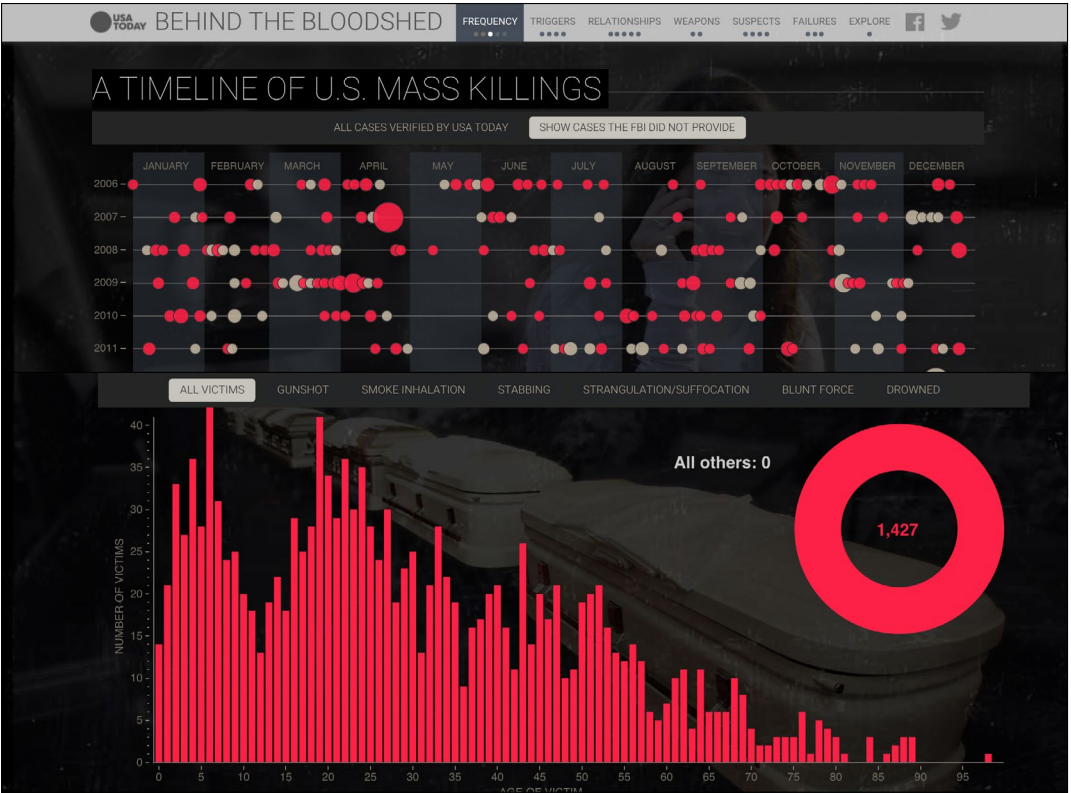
USA TODAY BEHIND THE BLOODSHED

FREQUENCY TRIGGERS RELATIONSHIPS WEAPONS SUSPECTS FAILURES EXPLORE

A TIMELINE OF U.S. MASS KILLINGS

ALL CASES VERIFIED BY USA TODAY SHOW CASES THE FBI DID NOT PROVIDE

JANUARY FEBRUARY MARCH APRIL MAY JUNE JULY AUGUST SEPTEMBER OCTOBER NOVEMBER DECEMBER

2006
2007
2008
2009
2010
2011

ALL VICTIMS GUNSHOT SMOKE INHALATION STABBING STRANGULATION/SUFFOCATION BLUNT FORCE DROWNED

All others: 0

1,427

NUMBER OF VICTIMS

40
35
30
25
20
15
10
5
0

0 5 10 15 20 25 30 35 40 45 50 55 60 65 70 75 80 85 90 95

AGE OF VICTIM